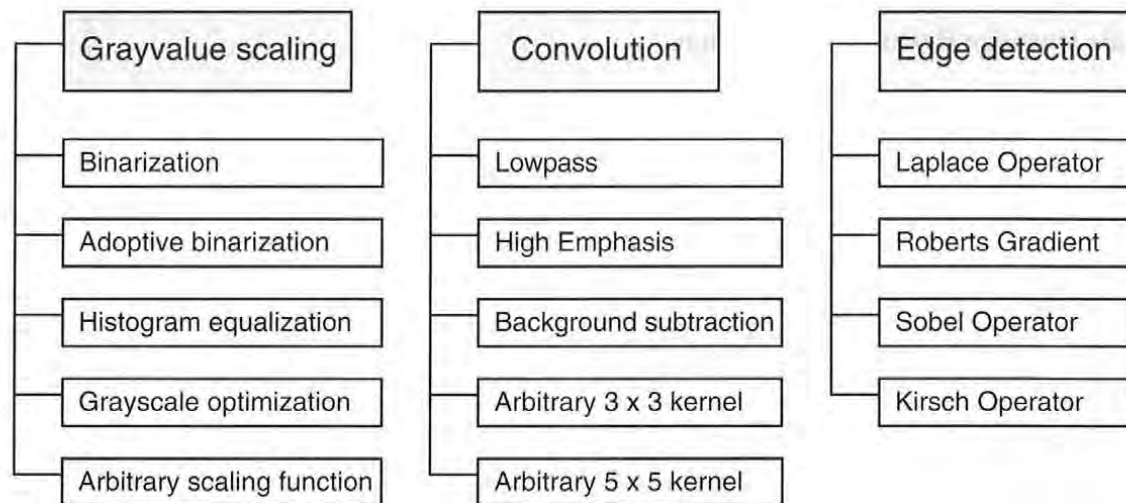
Grayvalue scaling

Binarization

Adoptive binarization

Histogram equalization

Grayscale optimization

Arbitrary scaling function

Convolution

Lowpass

High Emphasis

Background subtraction

Arbitrary 3 x 3 kernel

Arbitrary 5 x 5 kernel

Edge detection

Laplace Operator

Roberts Gradient

Sobel Operator

Kirsch Operator